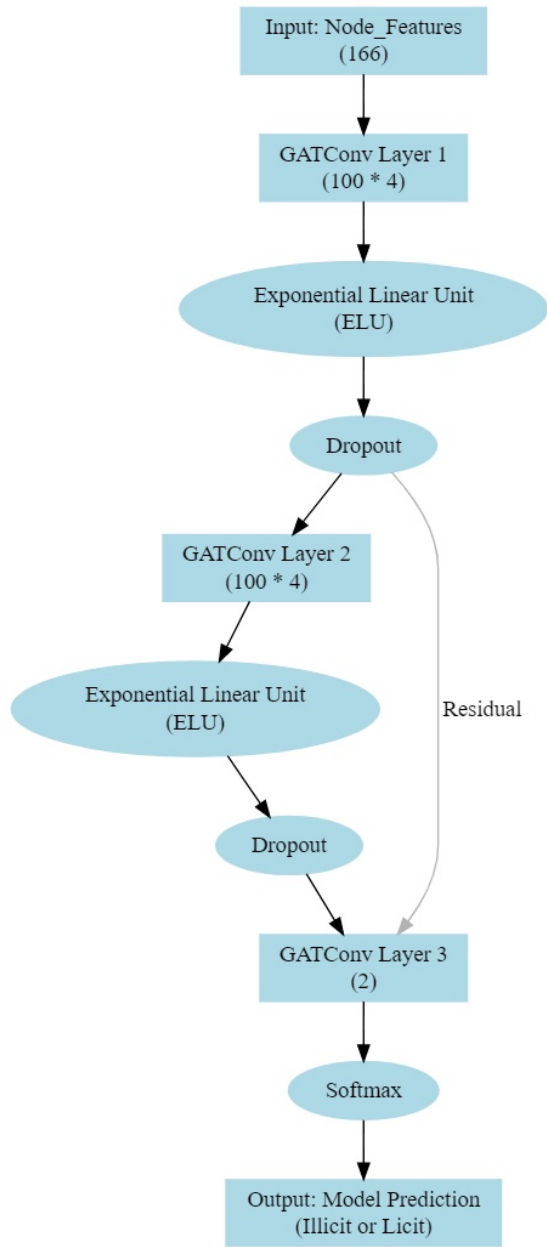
Input: Node_Features
(166)

GATConv Layer 1
(100 * 4)

Exponential Linear Unit
(ELU)

Dropout

GATConv Layer 2
(100 * 4)

Exponential Linear Unit
(ELU)

Residual

Dropout

GATConv Layer 3
(2)

Softmax

Output: Model Prediction
(Illicit or Licit)